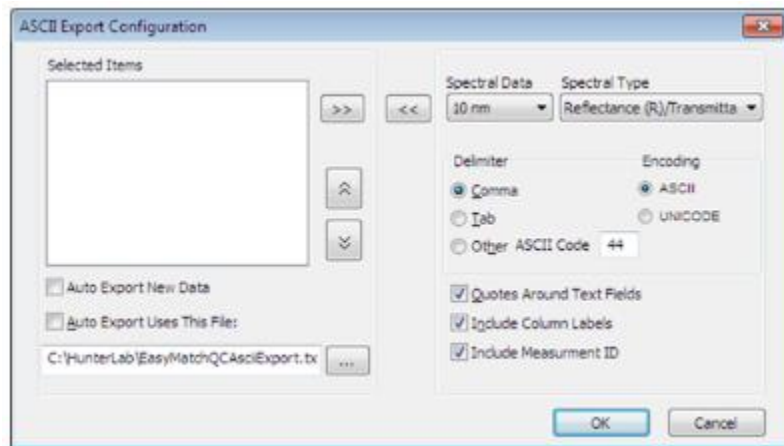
ASCII Export Configuration

Selected Items

>>

<<

Auto Export New Data

Auto Export Uses This File:

C:\HunterLab\EasyMatchQCAsciiExport.tx

...

Spectral Data

10 nm

Spectral Type

Reflectance (R)/Transmitta

Delimiter

Comma

Tab

Other ASCII Code 44

Encoding

ASCII

UNICODE

Quotes Around Text Fields

Include Column Labels

Include Measurment ID

OK

Cancel